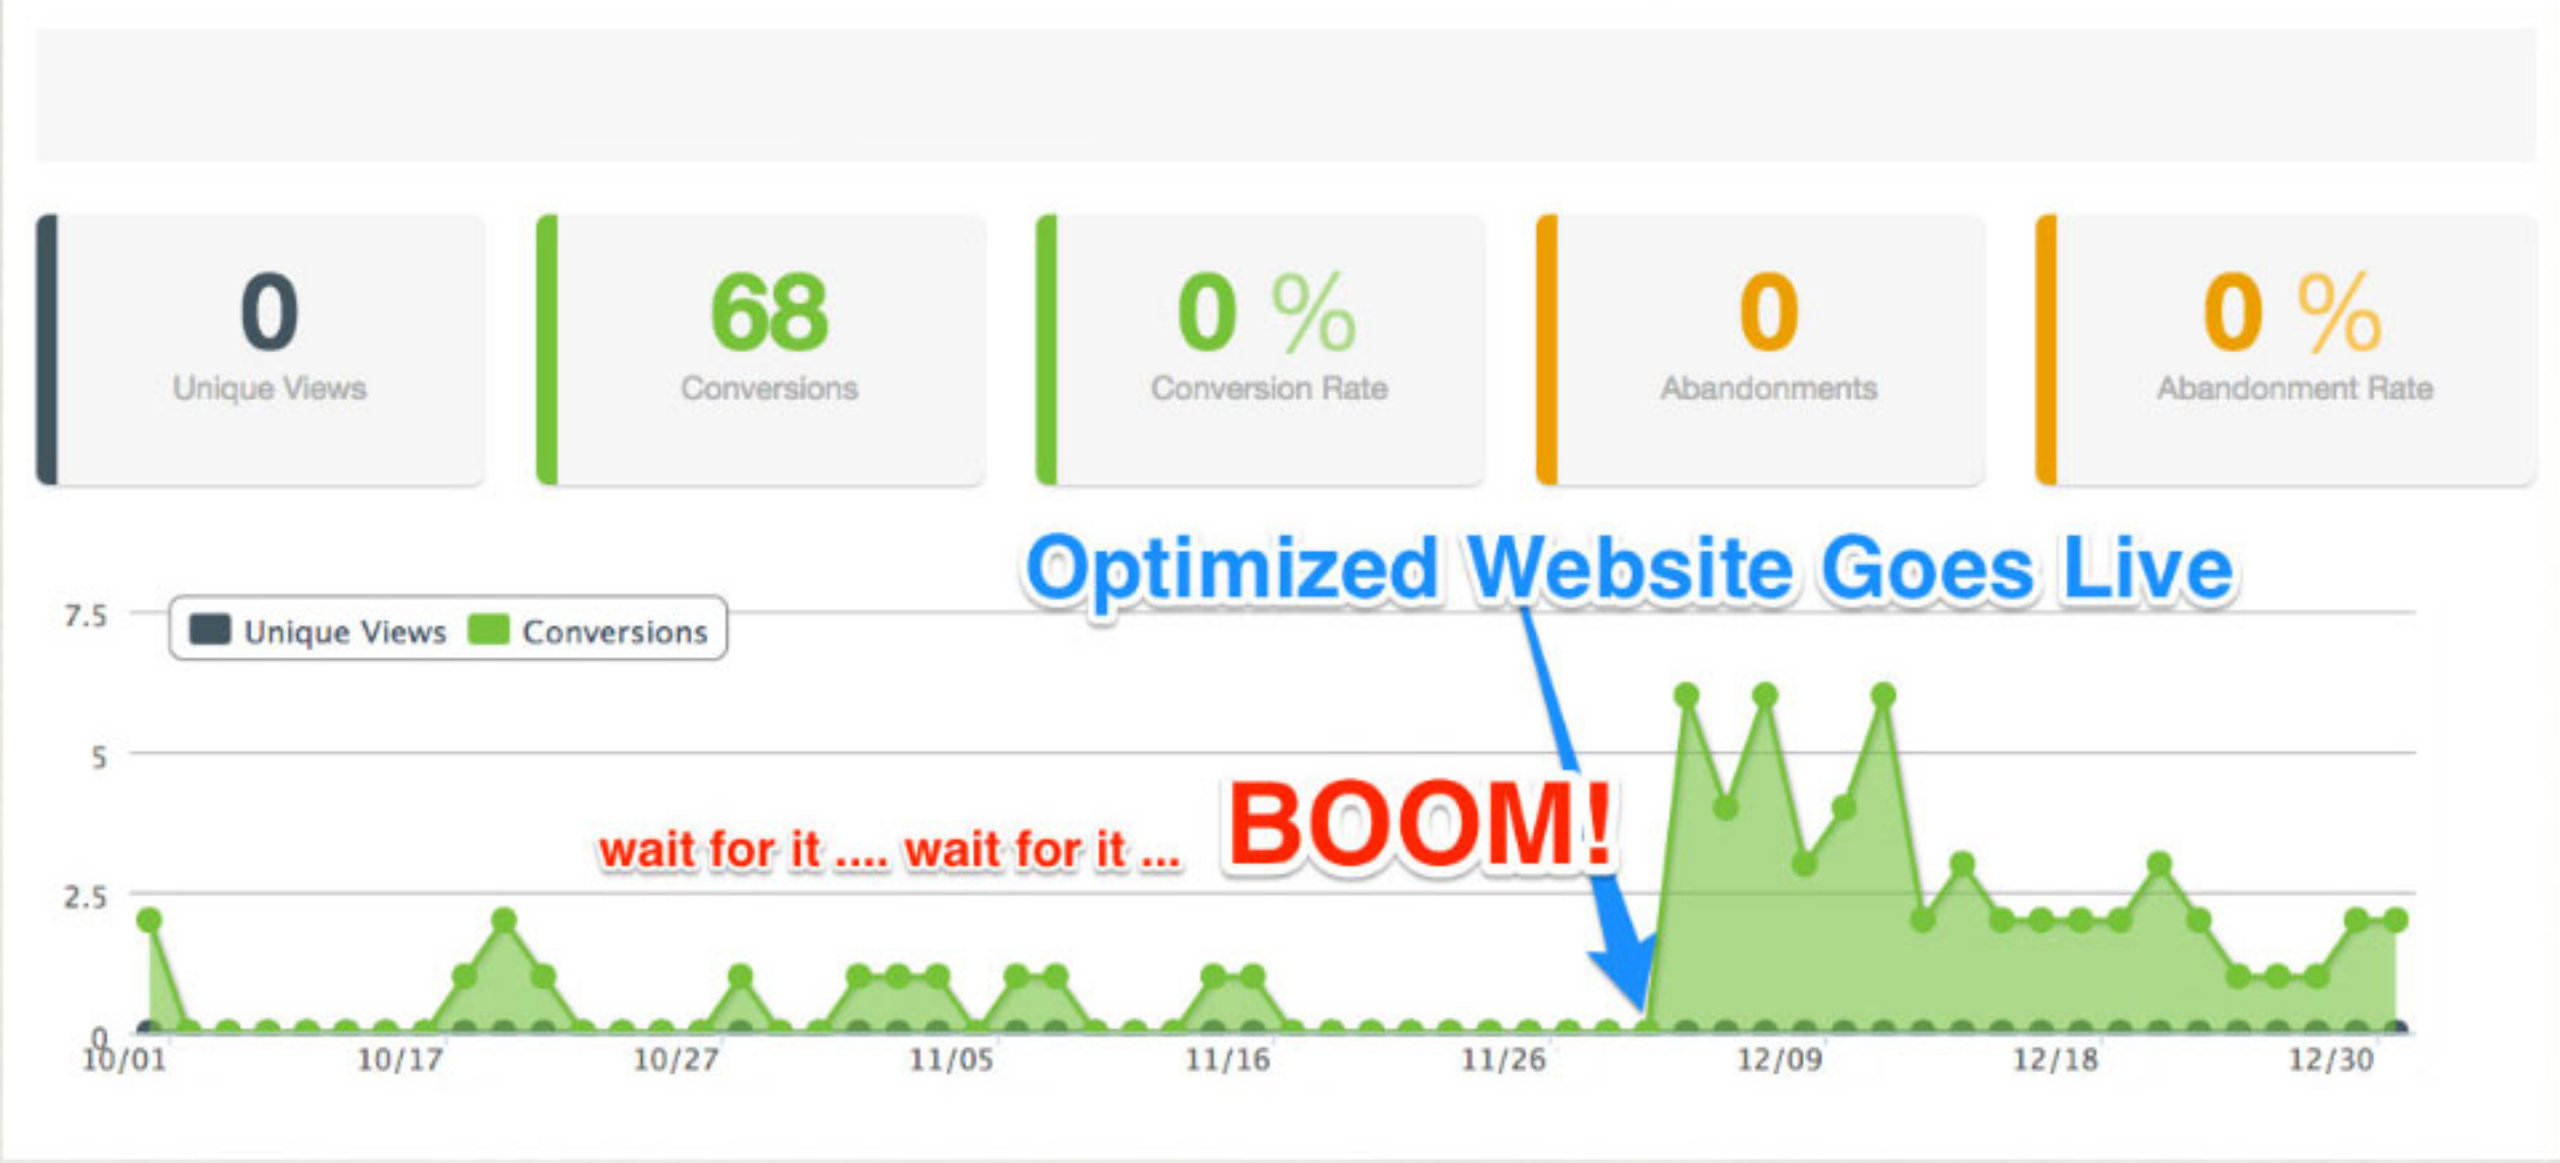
0
Unique Views

68
Conversions

0 %
Conversion Rate

0
Abandonments

0 %
Abandonment Rate

Optimized Website Goes Live

Unique Views Conversions

7.5
5
2.5
0

wait for it .... wait for it ... BOOM!

10/01 10/17 10/27 11/05 11/16 11/26 12/09 12/18 12/30